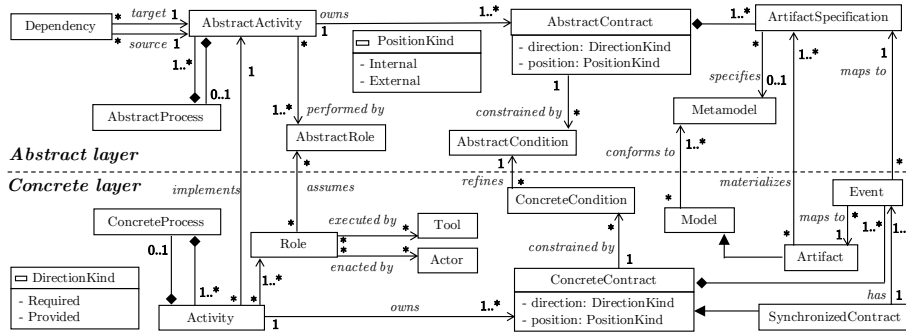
Dependency
target
source
*
*
1
1
AbstractActivity
owns
1
1..*
AbstractContract
- direction: DirectionKind
- position: PositionKind
1..*
ArtifactSpecification
PositionKind
- Internal
- External
1..*
0..1
AbstractProcess
1
1..*
performed by
AbstractRole
constrained by
*
AbstractCondition
*
specifies
0..1
Metamodel
1..*
1
maps to
Abstract layer
Concrete layer
implements
*
assumes
1
refines
*
ConcreteCondition
conforms to
1..*
materializes
*
Event
ConcreteProcess
0..1
*
Role
executed by
*
*
Tool
*
enacted by
*
Actor
1..*
constrained by
1
*
Model
maps to
*
1
1..*
1..
*
Artifact
DirectionKind
- Required
- Provided
1..*
*
*
Activity
1
owns
1..*
ConcreteContract
- direction: DirectionKind
- position: PositionKind
has
1
SynchronizedContract